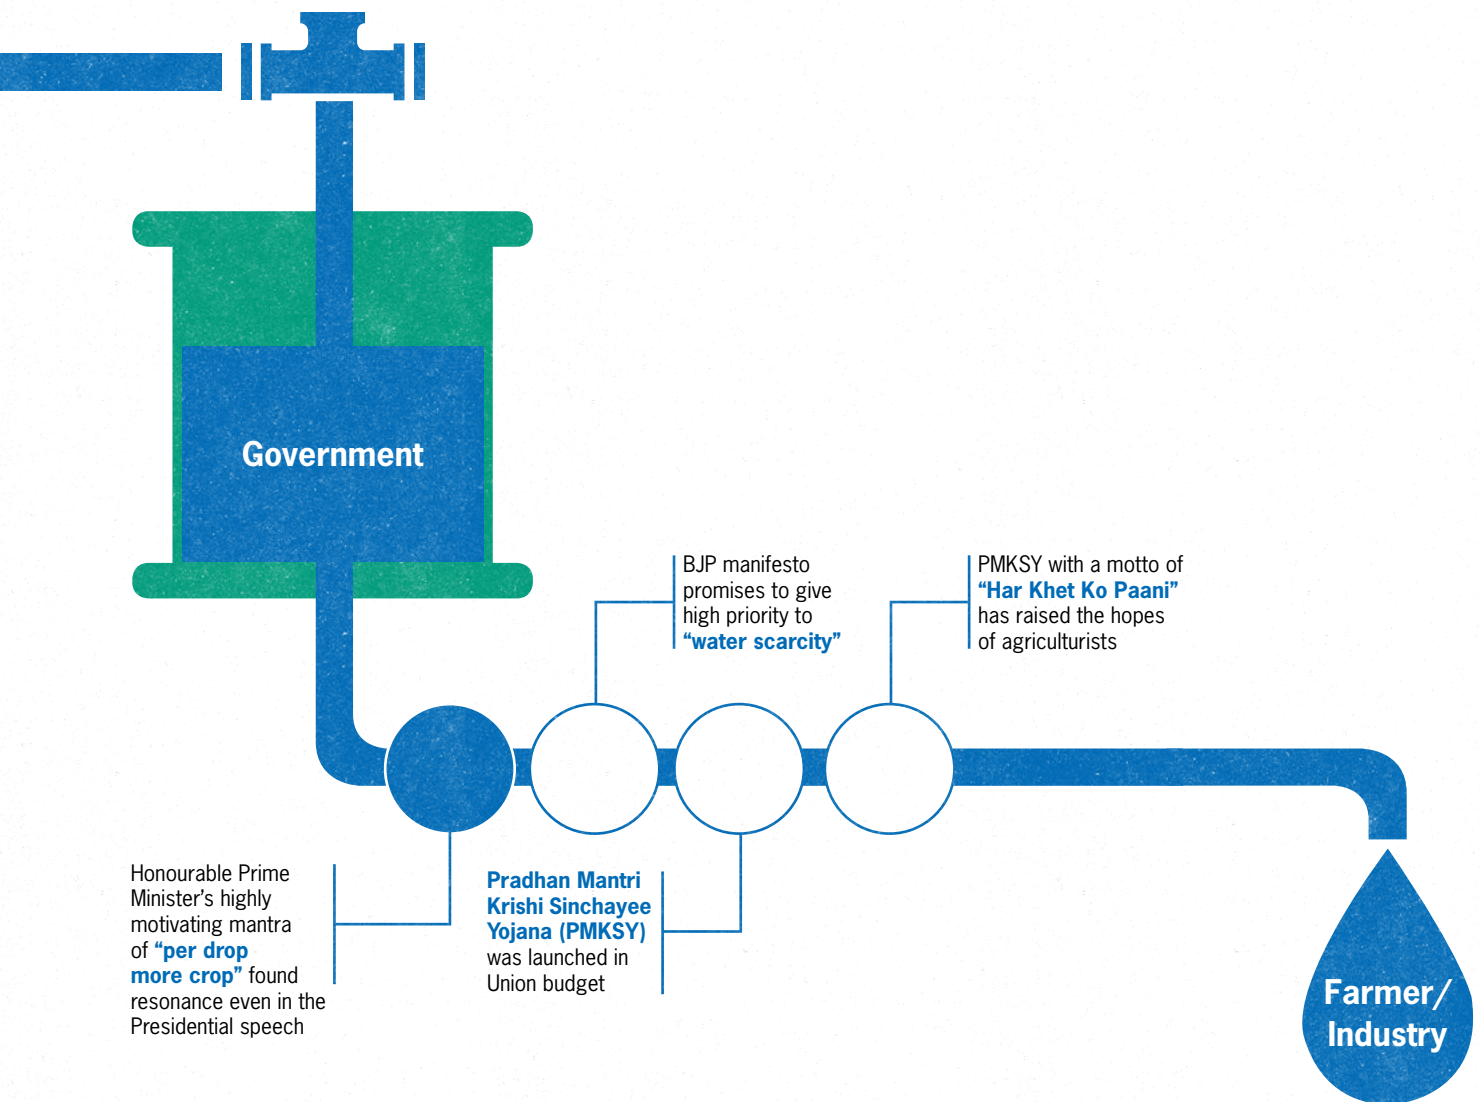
Government

BJP manifesto promises to give high priority to "water scarcity"

PMKSY with a motto of "Har Khet Ko Paani" has raised the hopes of agriculturists

Honourable Prime Minister's highly motivating mantra of "per drop more crop" found resonance even in the Presidential speech

Pradhan Mantri Krishi Sinchayee Yojana (PMKSY) was launched in Union budget

Farmer/ Industry